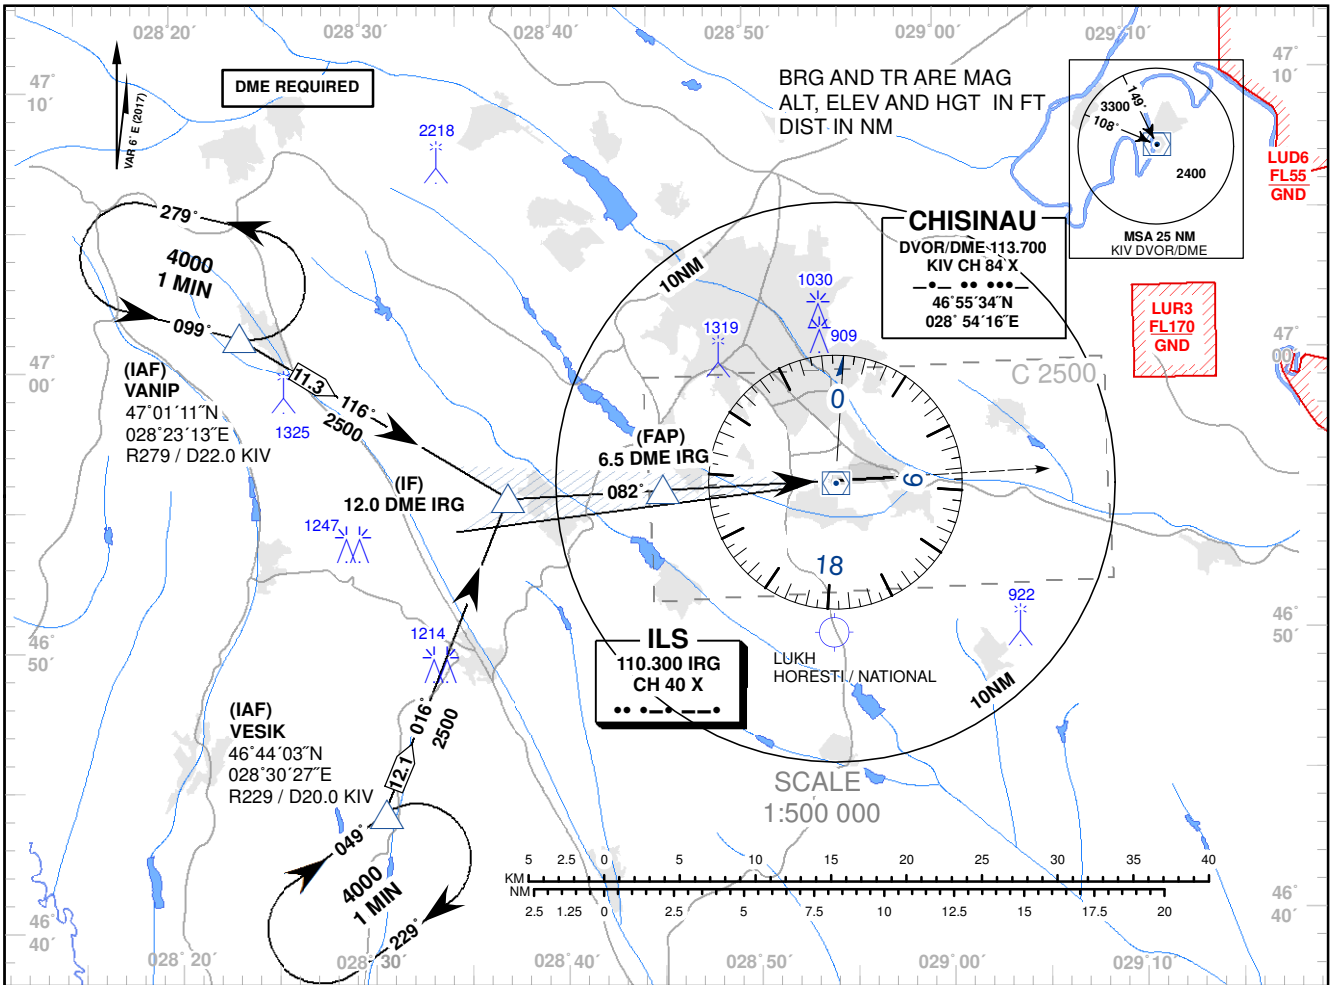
028˚20´ 028˚30´ 028˚40´ 028˚50´ 029˚00´ 029˚10´

47˚ 10´

DME REQUIRED

VAR 6˚ E (2017)

BRG AND TR ARE MAG
ALT, ELEV AND HGT IN FT
DIST IN NM

3300
149˚
108˚
2400
MSA 25 NM
KIV DVOR/DME

47˚ 10´

LUD6
FL55
GND

2218

279˚
4000
1 MIN
099˚

CHISINAU
DVOR/DME 113.700
KIV CH 84 X
46˚55´34˝N
028˚ 54´16˝E

10NM

1030
909
1319

LUR3
FL170
GND

47˚ 00´

47˚ 00´

(IAF)
VANIP
47˚01´11˝N
028˚23´13˝E
R279 / D22.0 KIV

11.3
116˚
2500
1325

C 2500

0

(FAP)
6.5 DME IRG

(IF)
12.0 DME IRG

082˚

9

1247

18

922

1214

ILS
110.300 IRG
CH 40 X

LUKH
HORESTI / NATIONAL

10NM

46˚ 50´

46˚ 50´

(IAF)
VESIK
46˚44´03˝N
028˚30´27˝E
R229 / D20.0 KIV

016˚
2500
12.1

SCALE
1:500 000

049˚
4000
1 MIN
229˚

5 2.5 0 5 10 15 20 25 30 35 40
KM
NM
2.5 1.25 0 2.5 5 7.5 10 12.5 15 17.5 20

46˚ 40´

46˚ 40´

028˚20´ 028˚30´ 028˚40´ 028˚50´ 029˚00´ 029˚10´